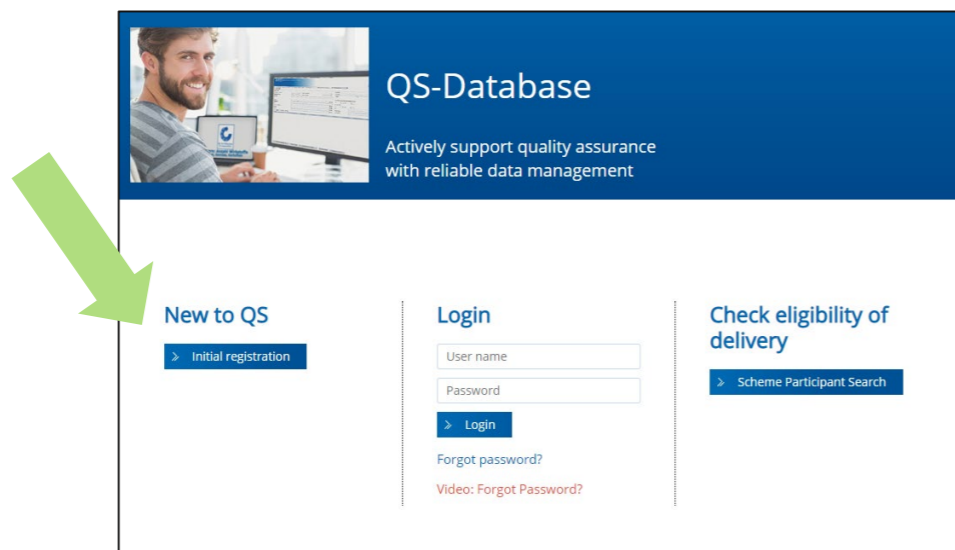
QS-Database

Actively support quality assurance with reliable data management

New to QS

Initial registration

Login

User name

Password

Login

Forgot password?

Video: Forgot Password?

Check eligibility of delivery

Scheme Participant Search